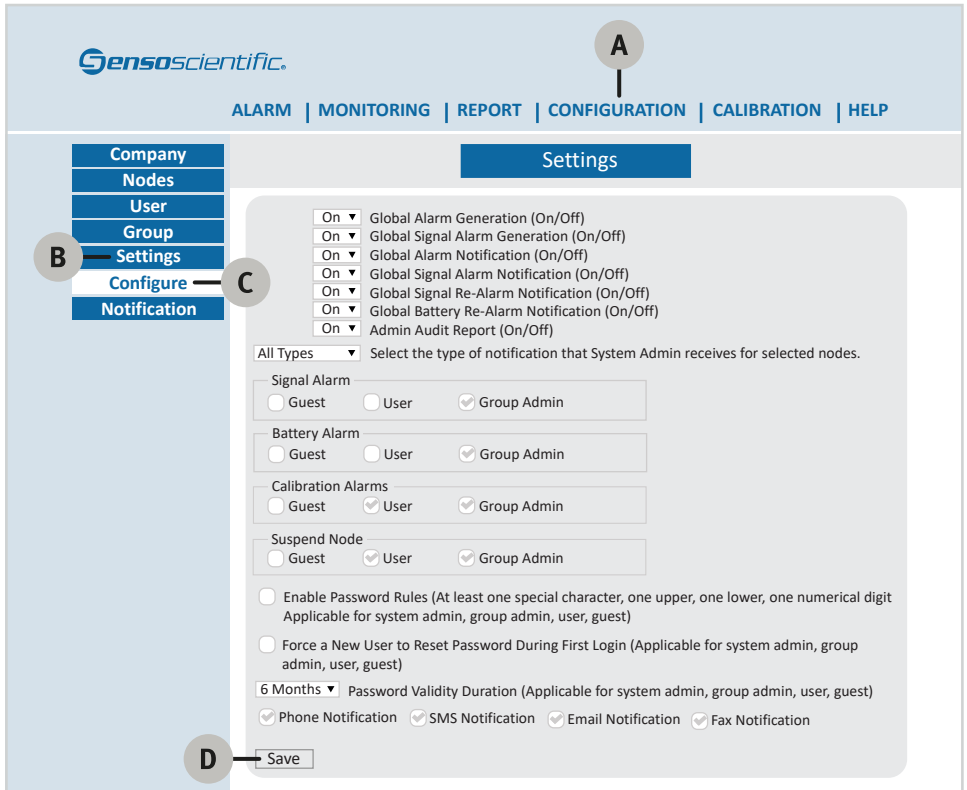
Sensoscientific.

A

ALARM | MONITORING | REPORT | CONFIGURATION | CALIBRATION | HELP

Company
Nodes
User
Group
B Settings
Configure C
Notification

Settings

On ▾ Global Alarm Generation (On/Off)
On ▾ Global Signal Alarm Generation (On/Off)
On ▾ Global Alarm Notification (On/Off)
On ▾ Global Signal Alarm Notification (On/Off)
On ▾ Global Signal Re-Alarm Notification (On/Off)
On ▾ Global Battery Re-Alarm Notification (On/Off)
On ▾ Admin Audit Report (On/Off)
All Types ▾ Select the type of notification that System Admin receives for selected nodes.

Signal Alarm
Guest User Group Admin

Battery Alarm
Guest User Group Admin

Calibration Alarms
Guest User Group Admin

Suspend Node
Guest User Group Admin

Enable Password Rules (At least one special character, one upper, one lower, one numerical digit Applicable for system admin, group admin, user, guest)

Force a New User to Reset Password During First Login (Applicable for system admin, group admin, user, guest)

6 Months ▾ Password Validity Duration (Applicable for system admin, group admin, user, guest)

Phone Notification SMS Notification Email Notification Fax Notification

D Save